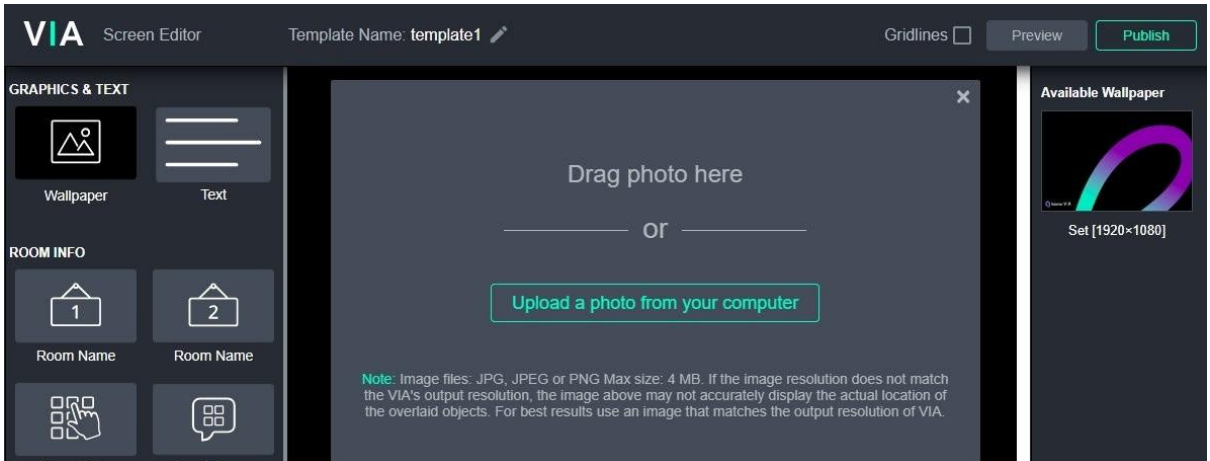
VIA Screen Editor

Template Name: template1

Gridlines

Preview

Publish

GRAPHICS & TEXT

Wallpaper

Text

ROOM INFO

1

Room Name

2

Room Name

×

Drag photo here

or

Upload a photo from your computer

Note: Image files: JPG, JPEG or PNG Max size: 4 MB. If the image resolution does not match the VIA's output resolution, the image above may not accurately display the actual location of the overlaid objects. For best results use an image that matches the output resolution of VIA.

Available Wallpaper

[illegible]

Set [1920×1080]